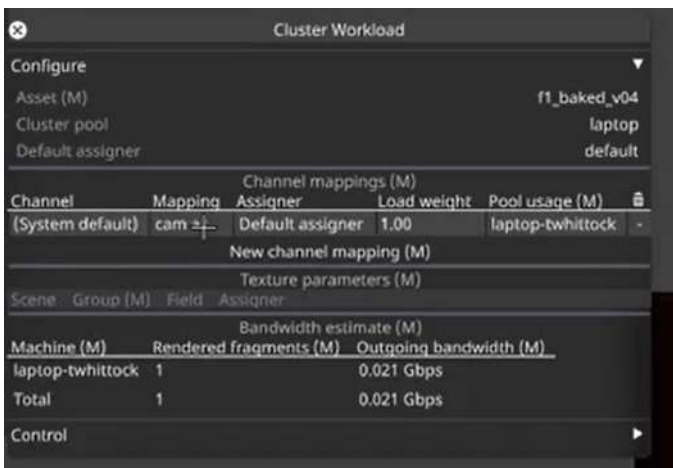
Cluster Workload

Configure

Asset (M) f1_baked_v04

Cluster pool laptop

Default assigner default

Channel mappings (M)

| Channel | Mapping | Assigner | Load weight | Pool usage (M) |  |
|---|---|---|---|---|---|
| (System default) | cam | Default assigner | 1.00 | laptop-twhittock | - |

New channel mapping (M)

Texture parameters (M)

Scene Group (M) Field Assigner

Bandwidth estimate (M)

| Machine (M) | Rendered fragments (M) | Outgoing bandwidth (M) |
|---|---|---|
| laptop-twhittock | 1 | 0.021 Gbps |
| Total | 1 | 0.021 Gbps |

Control